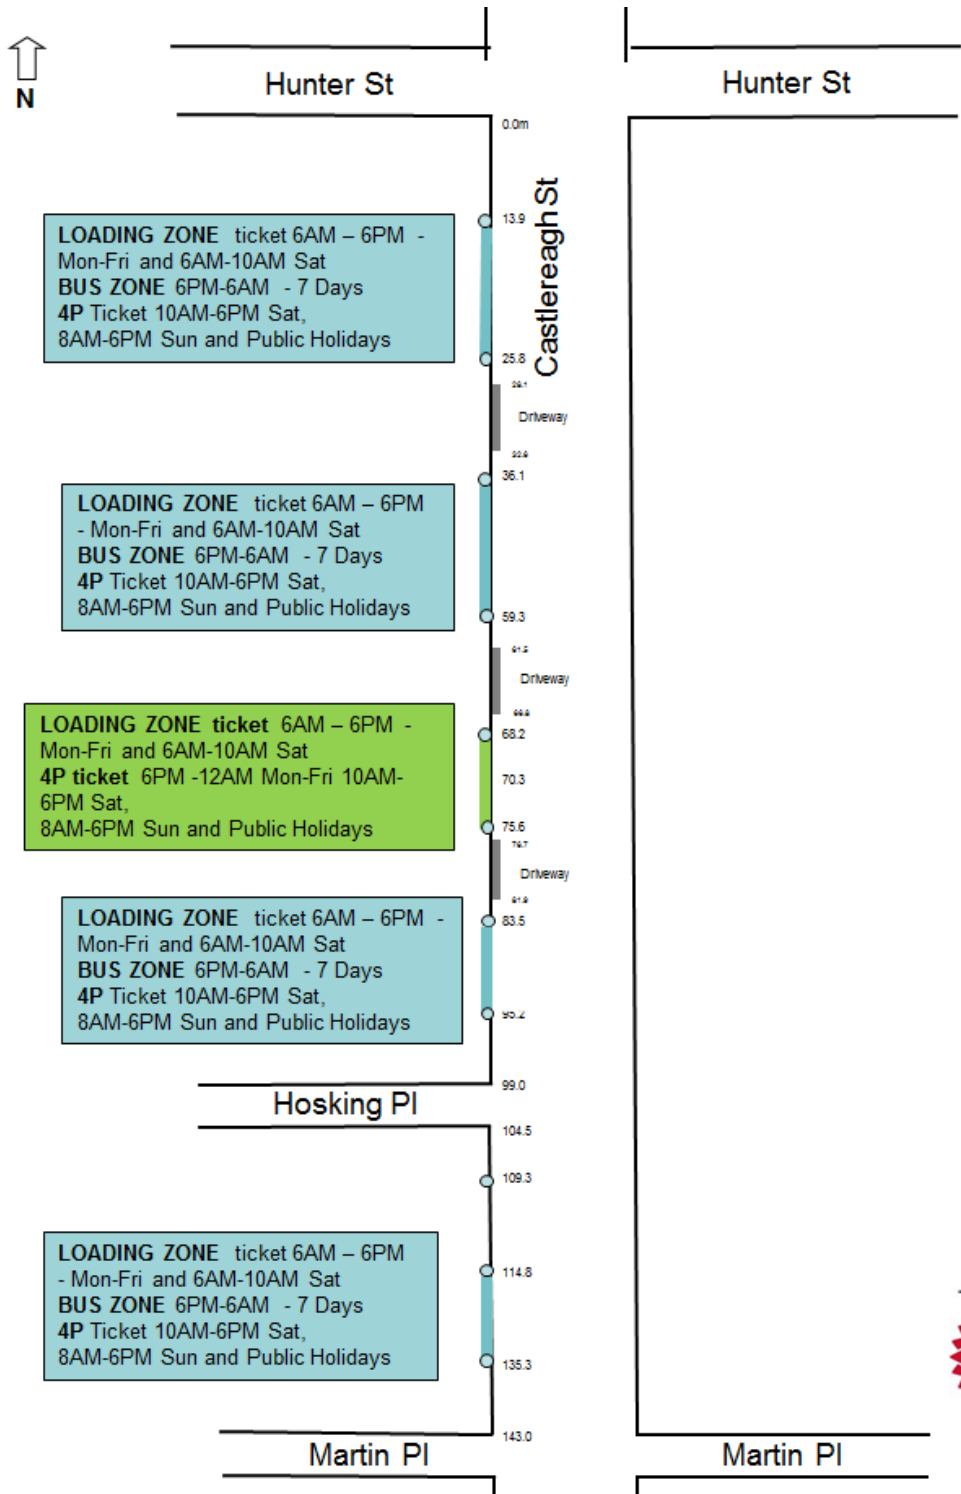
N

Hunter St

Hunter St

0.0m

Castlereagh St

13.9

LOADING ZONE ticket 6AM – 6PM - Mon-Fri and 6AM-10AM Sat
BUS ZONE 6PM-6AM - 7 Days
4P Ticket 10AM-6PM Sat, 8AM-6PM Sun and Public Holidays

25.8

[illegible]

Driveway

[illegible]

36.1

LOADING ZONE ticket 6AM – 6PM - Mon-Fri and 6AM-10AM Sat
BUS ZONE 6PM-6AM - 7 Days
4P Ticket 10AM-6PM Sat, 8AM-6PM Sun and Public Holidays

59.3

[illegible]

Driveway

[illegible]

68.2

LOADING ZONE ticket 6AM – 6PM - Mon-Fri and 6AM-10AM Sat
4P ticket 6PM -12AM Mon-Fri 10AM-6PM Sat, 8AM-6PM Sun and Public Holidays

70.3

75.6

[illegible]

Driveway

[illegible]

83.5

LOADING ZONE ticket 6AM – 6PM - Mon-Fri and 6AM-10AM Sat
BUS ZONE 6PM-6AM - 7 Days
4P Ticket 10AM-6PM Sat, 8AM-6PM Sun and Public Holidays

95.2

99.0

Hosking Pl

104.5

109.3

LOADING ZONE ticket 6AM – 6PM - Mon-Fri and 6AM-10AM Sat
BUS ZONE 6PM-6AM - 7 Days
4P Ticket 10AM-6PM Sat, 8AM-6PM Sun and Public Holidays

114.8

135.3

143.0

Martin Pl

Martin Pl